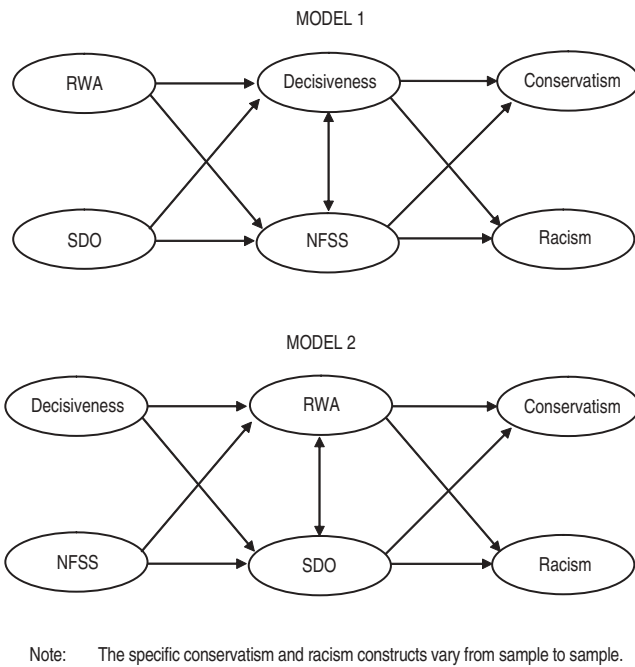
MODEL 1

RWA

Decisiveness

Conservatism

SDO

NFSS

Racism

MODEL 2

Decisiveness

RWA

Conservatism

NFSS

SDO

Racism

Note: The specific conservatism and racism constructs vary from sample to sample.